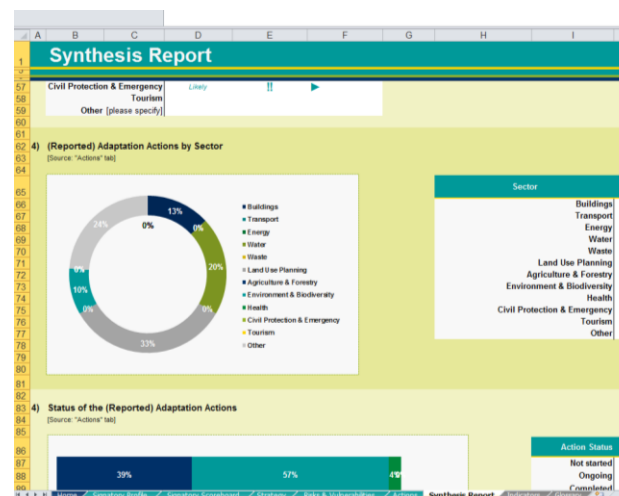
| A | B | C | D | E | F | G | H | I |
|---|---|---|---|---|---|---|---|---|

1 Synthesis Report

57 Civil Protection & Emergency Likely !!
58 Tourism
59 Other [please specify]

62 4) (Reported) Adaptation Actions by Sector
63 [Source: "Actions" tab]

13%
0%
0%
20%
9%
33%
0%
10%
0%
24%

- Buildings
- Transport
- Energy
- Water
- Waste
- Land Use Planning
- Agriculture & Forestry
- Environment & Biodiversity
- Health
- Civil Protection & Emergency
- Tourism
- Other

| Sector |
|---|
| Buildings |
| Transport |
| Energy |
| Water |
| Waste |
| Land Use Planning |
| Agriculture & Forestry |
| Environment & Biodiversity |
| Health |
| Civil Protection & Emergency |
| Tourism |
| Other |

83 4) Status of the (Reported) Adaptation Actions
84 [Source: "Actions" tab]

39% 57% 4%

| Action Status |
|---|
| Not started |
| Ongoing |
| Completed |

Home / Signatory Profile / Signatory Scoreboard / Strategy / Risks & Vulnerabilities / Actions / Synthesis Report / Indicators / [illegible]